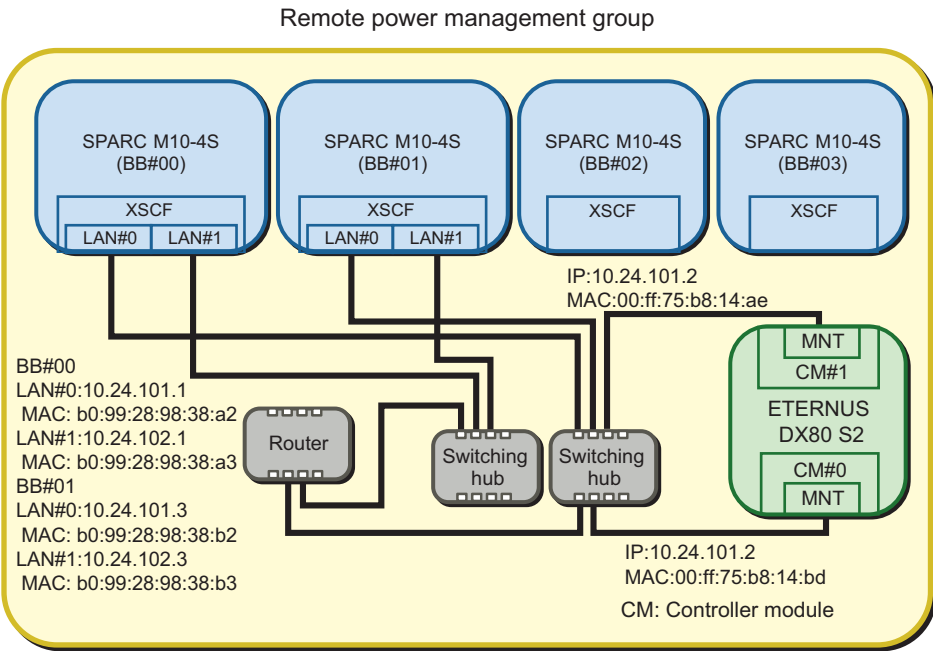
Remote power management group

SPARC M10-4S
(BB#00)
XSCF
LAN#0 LAN#1

SPARC M10-4S
(BB#01)
XSCF
LAN#0 LAN#1

SPARC M10-4S
(BB#02)
XSCF

SPARC M10-4S
(BB#03)
XSCF

IP:10.24.101.2
MAC:00:ff:75:b8:14:ae

MNT
CM#1
ETERNUS
DX80 S2
CM#0
MNT

BB#00
LAN#0:10.24.101.1
MAC: b0:99:28:98:38:a2
LAN#1:10.24.102.1
MAC: b0:99:28:98:38:a3
BB#01
LAN#0:10.24.101.3
MAC: b0:99:28:98:38:b2
LAN#1:10.24.102.3
MAC: b0:99:28:98:38:b3

Router

Switching hub

Switching hub

IP:10.24.101.2
MAC:00:ff:75:b8:14:bd
CM: Controller module